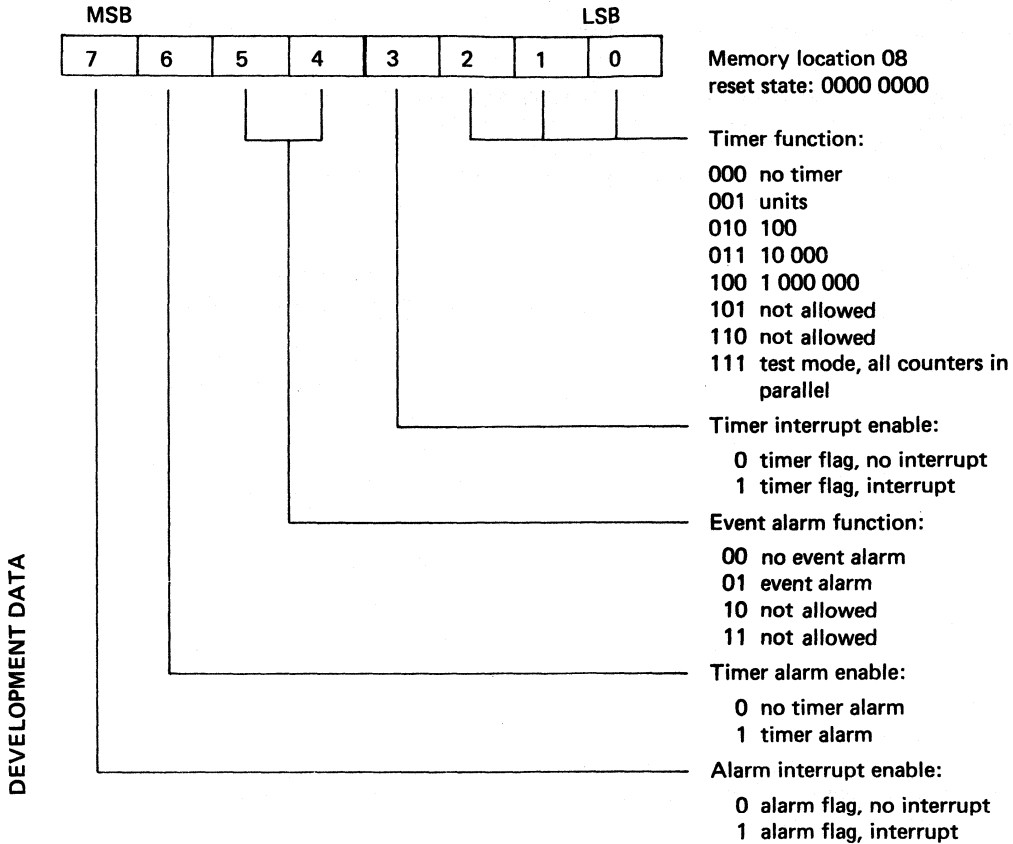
MSB LSB

| 7 | 6 | 5 | 4 | 3 | 2 | 1 | 0 |
|---|---|---|---|---|---|---|---|

Memory location 08
reset state: 0000 0000

Timer function:

000 no timer
001 units
010 100
011 10 000
100 1 000 000
101 not allowed
110 not allowed
111 test mode, all counters in parallel

Timer interrupt enable:

0 timer flag, no interrupt
1 timer flag, interrupt

Event alarm function:

00 no event alarm
01 event alarm
10 not allowed
11 not allowed

Timer alarm enable:

0 no timer alarm
1 timer alarm

Alarm interrupt enable:

0 alarm flag, no interrupt
1 alarm flag, interrupt

DEVELOPMENT DATA